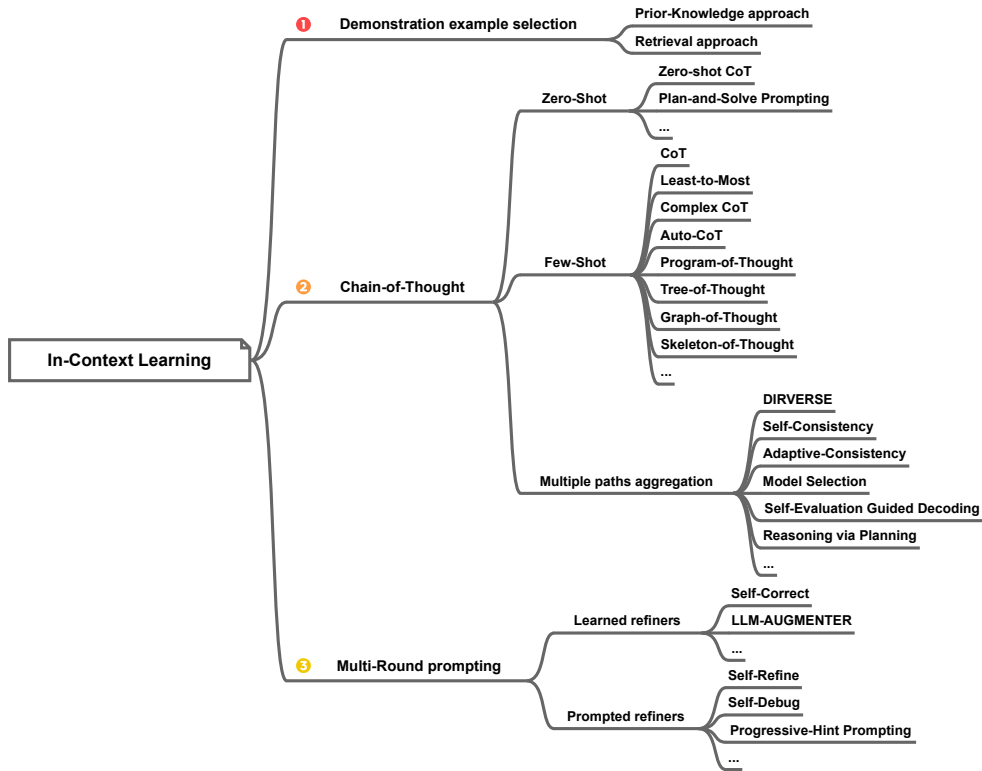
In-Context Learning

1 Demonstration example selection

Prior-Knowledge approach

Retrieval approach

2 Chain-of-Thought

Zero-Shot

Zero-shot CoT

Plan-and-Solve Prompting

...

Few-Shot

CoT

Least-to-Most

Complex CoT

Auto-CoT

Program-of-Thought

Tree-of-Thought

Graph-of-Thought

Skeleton-of-Thought

...

Multiple paths aggregation

DIRVERSE

Self-Consistency

Adaptive-Consistency

Model Selection

Self-Evaluation Guided Decoding

Reasoning via Planning

...

3 Multi-Round prompting

Learned refiners

Self-Correct

LLM-AUGMENTER

...

Prompted refiners

Self-Refine

Self-Debug

Progressive-Hint Prompting

...